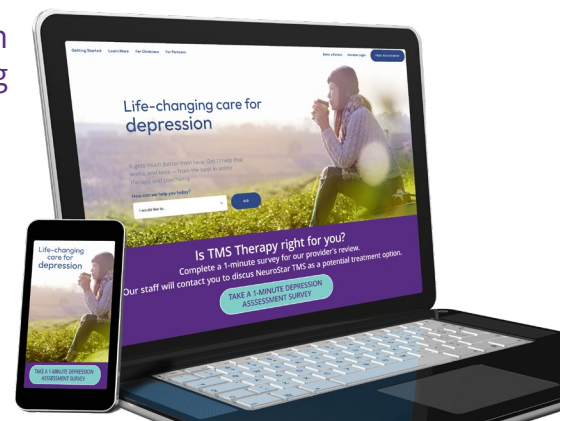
n
g

Getting Started Learn More For Clinicians For Partners

Life-changing care for depression

How can we help you today?

I would like to...

Is TMS Therapy right for you?
Complete a 1-minute survey for our provider's review.
Our staff will contact you to discus NeuroStar TMS as a potential treatment option.

TAKE A 1-MINUTE DEPRESSION ASSSESSMENT SURVEY

Life-changing care for depression

TAKE A 1-MINUTE DEPRESSION ASSESSMENT SURVEY